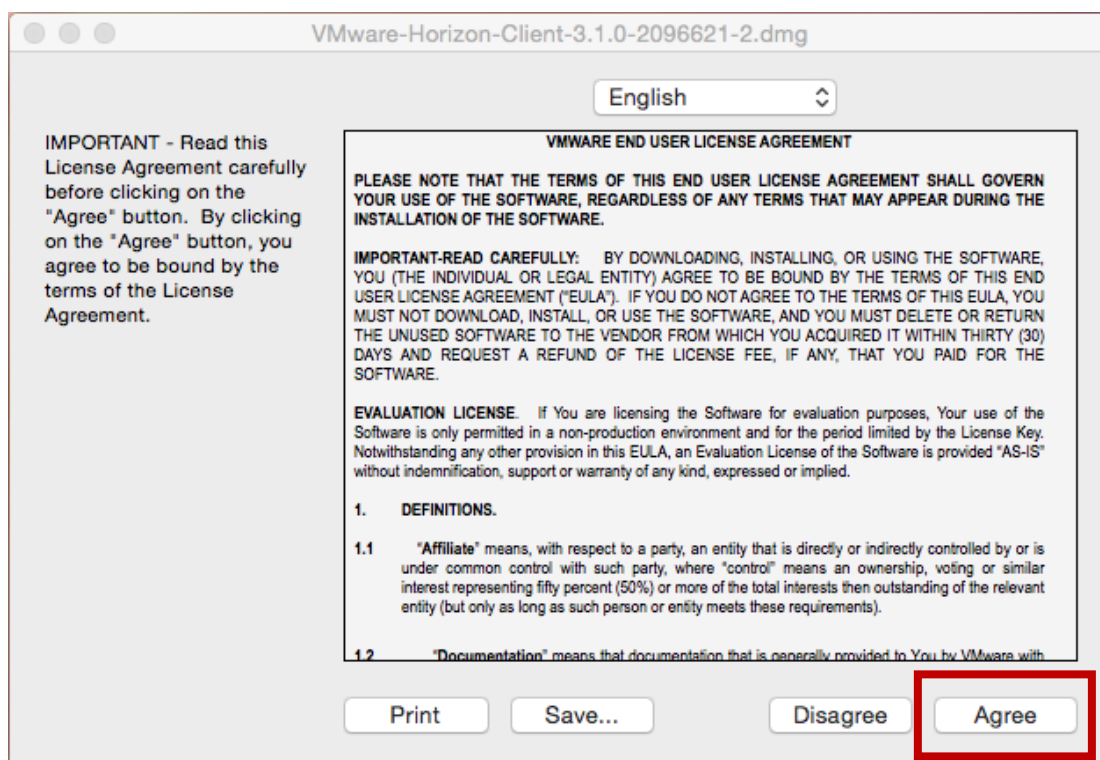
VMware-Horizon-Client-3.1.0-2096621-2.dmg

English

IMPORTANT - Read this License Agreement carefully before clicking on the "Agree" button. By clicking on the "Agree" button, you agree to be bound by the terms of the License Agreement.

VMWARE END USER LICENSE AGREEMENT

PLEASE NOTE THAT THE TERMS OF THIS END USER LICENSE AGREEMENT SHALL GOVERN YOUR USE OF THE SOFTWARE, REGARDLESS OF ANY TERMS THAT MAY APPEAR DURING THE INSTALLATION OF THE SOFTWARE.

IMPORTANT-READ CAREFULLY: BY DOWNLOADING, INSTALLING, OR USING THE SOFTWARE, YOU (THE INDIVIDUAL OR LEGAL ENTITY) AGREE TO BE BOUND BY THE TERMS OF THIS END USER LICENSE AGREEMENT ("EULA"). IF YOU DO NOT AGREE TO THE TERMS OF THIS EULA, YOU MUST NOT DOWNLOAD, INSTALL, OR USE THE SOFTWARE, AND YOU MUST DELETE OR RETURN THE UNUSED SOFTWARE TO THE VENDOR FROM WHICH YOU ACQUIRED IT WITHIN THIRTY (30) DAYS AND REQUEST A REFUND OF THE LICENSE FEE, IF ANY, THAT YOU PAID FOR THE SOFTWARE.

EVALUATION LICENSE. If You are licensing the Software for evaluation purposes, Your use of the Software is only permitted in a non-production environment and for the period limited by the License Key. Notwithstanding any other provision in this EULA, an Evaluation License of the Software is provided "AS-IS" without indemnification, support or warranty of any kind, expressed or implied.

1. DEFINITIONS.

1.1 "Affiliate" means, with respect to a party, an entity that is directly or indirectly controlled by or is under common control with such party, where "control" means an ownership, voting or similar interest representing fifty percent (50%) or more of the total interests then outstanding of the relevant entity (but only as long as such person or entity meets these requirements).

1.2 "Documentation" means that documentation that is generally provided to You by VMware with

Print
Save...
Disagree
Agree